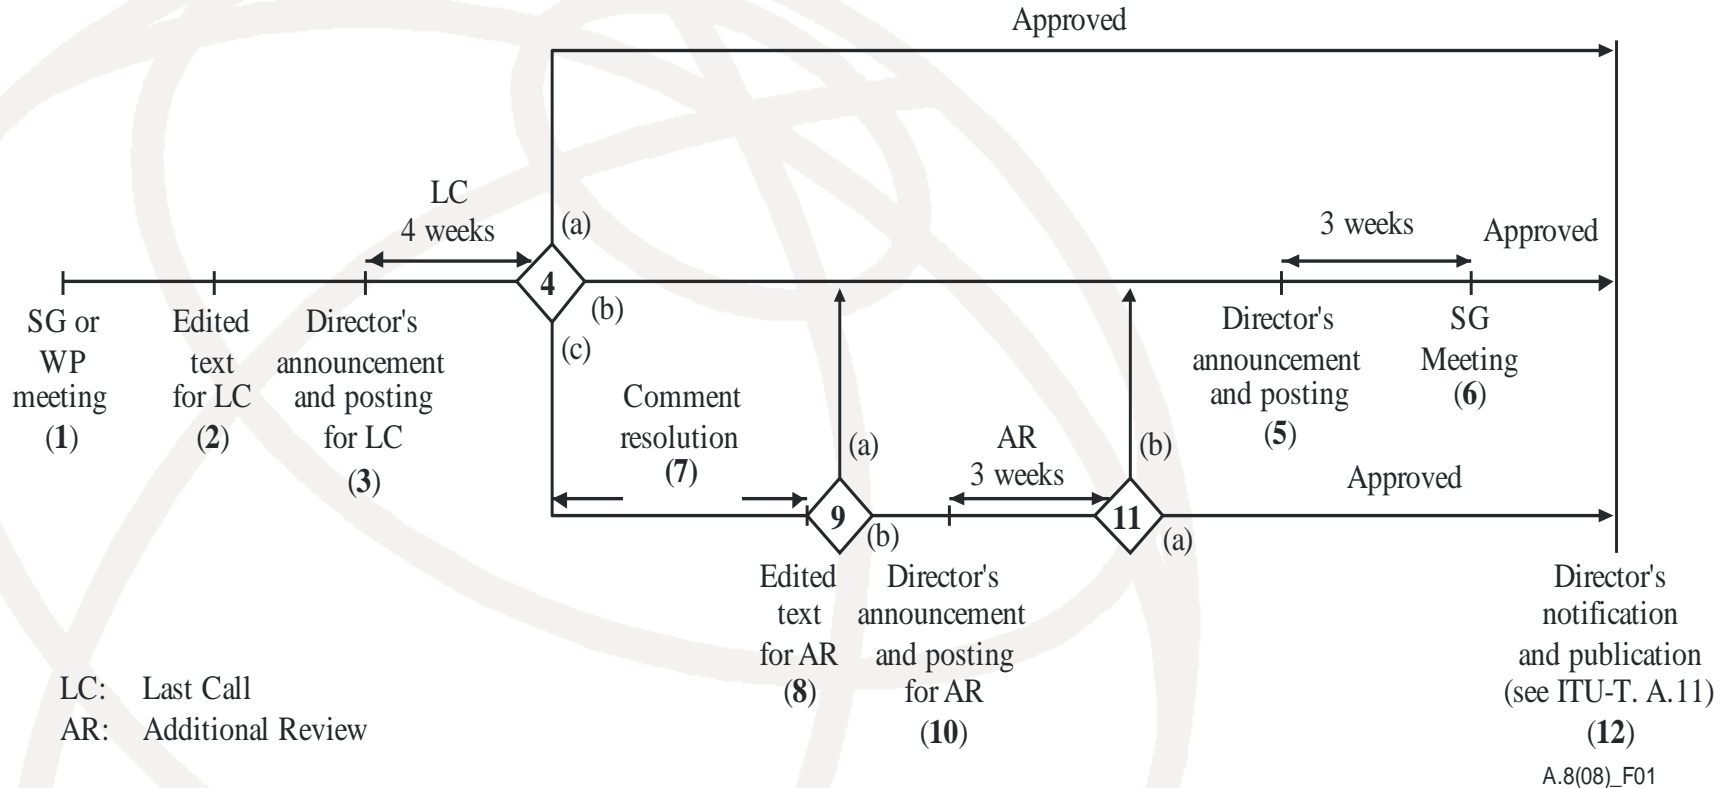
Approved

LC
4 weeks

(a)

4

(b)

(c)

3 weeks

Approved

SG or WP meeting
(1)

Edited text for LC
(2)

Director's announcement and posting for LC
(3)

Comment resolution
(7)

(a)

9

(b)

AR
3 weeks

(b)

11

(a)

Director's announcement and posting
(5)

SG Meeting
(6)

Approved

Edited text for AR
(8)

Director's announcement and posting for AR
(10)

Director's notification and publication (see ITU-T. A.11)
(12)

LC: Last Call
AR: Additional Review

A.8(08)_F01